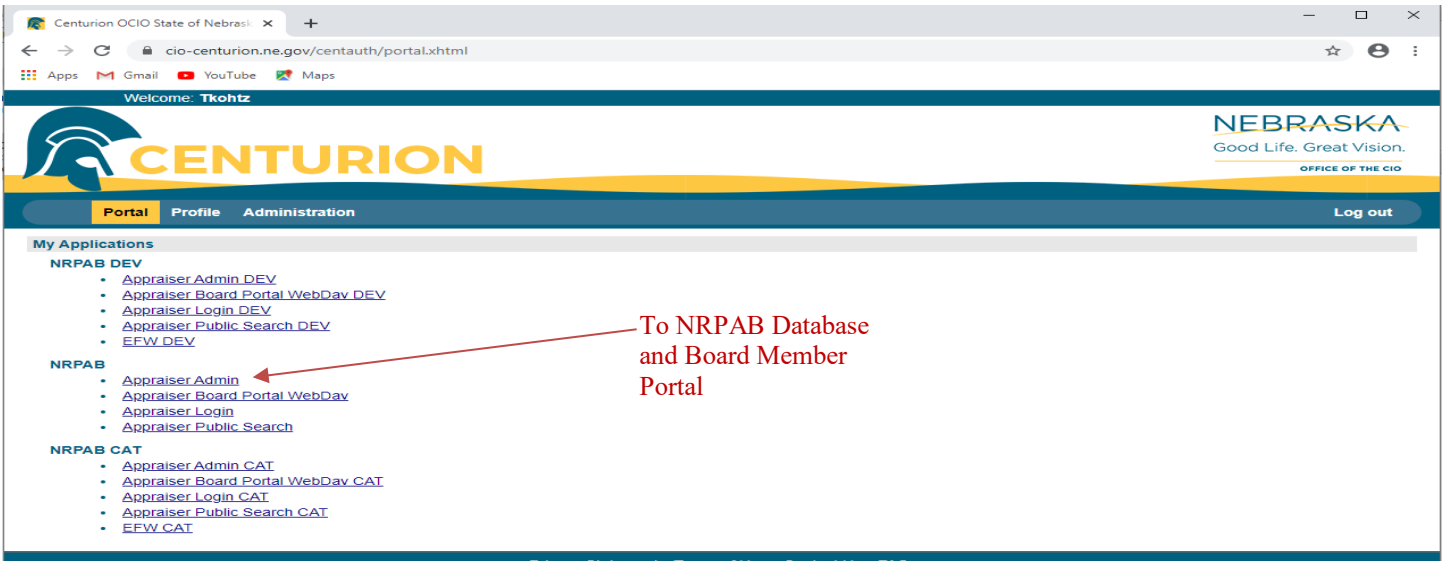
Centurion OCIO State of Nebrask ×
+
cio-centurion.ne.gov/centauth/portal.xhtml
Apps Gmail YouTube Maps

Welcome: Tkohtz

CENTURION

NEBRASKA
Good Life. Great Vision.
OFFICE OF THE CIO

Portal Profile Administration Log out

My Applications

NRPAB DEV
- Appraiser Admin DEV
- Appraiser Board Portal WebDav DEV
- Appraiser Login DEV
- Appraiser Public Search DEV
- EFW DEV

NRPAB
- Appraiser Admin
- Appraiser Board Portal WebDav
- Appraiser Login
- Appraiser Public Search

NRPAB CAT
- Appraiser Admin CAT
- Appraiser Board Portal WebDav CAT
- Appraiser Login CAT
- Appraiser Public Search CAT
- EFW CAT

To NRPAB Database and Board Member Portal

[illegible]